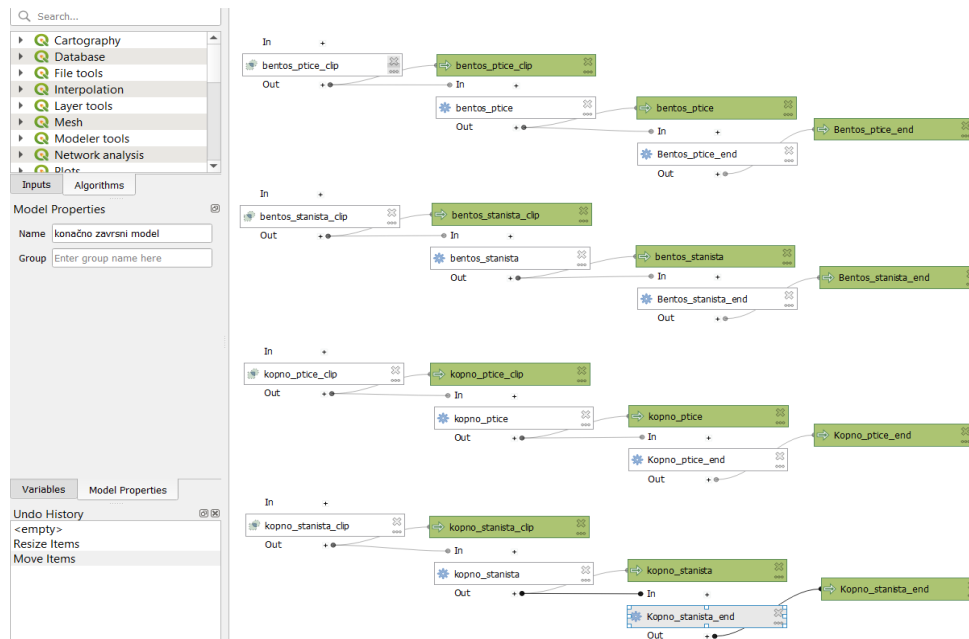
Search...

Cartography
Database
File tools
Interpolation
Layer tools
Mesh
Modeler tools
Network analysis
Plots

Inputs
Algorithms

Model Properties

Name konačno zavrsni model

Group Enter group name here

Variables
Model Properties

Undo History
<empty>
Resize Items
Move Items

In +
bentos_ptice_clip
Out +
bentos_ptice_clip
In +
bentos_ptice
Out +
bentos_ptice
In +
Bentos_ptice_end
Out +
Bentos_ptice_end

In +
bentos_stanista_clip
Out +
bentos_stanista_clip
In +
bentos_stanista
Out +
bentos_stanista
In +
Bentos_stanista_end
Out +
Bentos_stanista_end

In +
kopno_ptice_clip
Out +
kopno_ptice_clip
In +
kopno_ptice
Out +
kopno_ptice
In +
Kopno_ptice_end
Out +
Kopno_ptice_end

In +
kopno_stanista_clip
Out +
kopno_stanista_clip
In +
kopno_stanista
Out +
kopno_stanista
In +
Kopno_stanista_end
Out +
Kopno_stanista_end